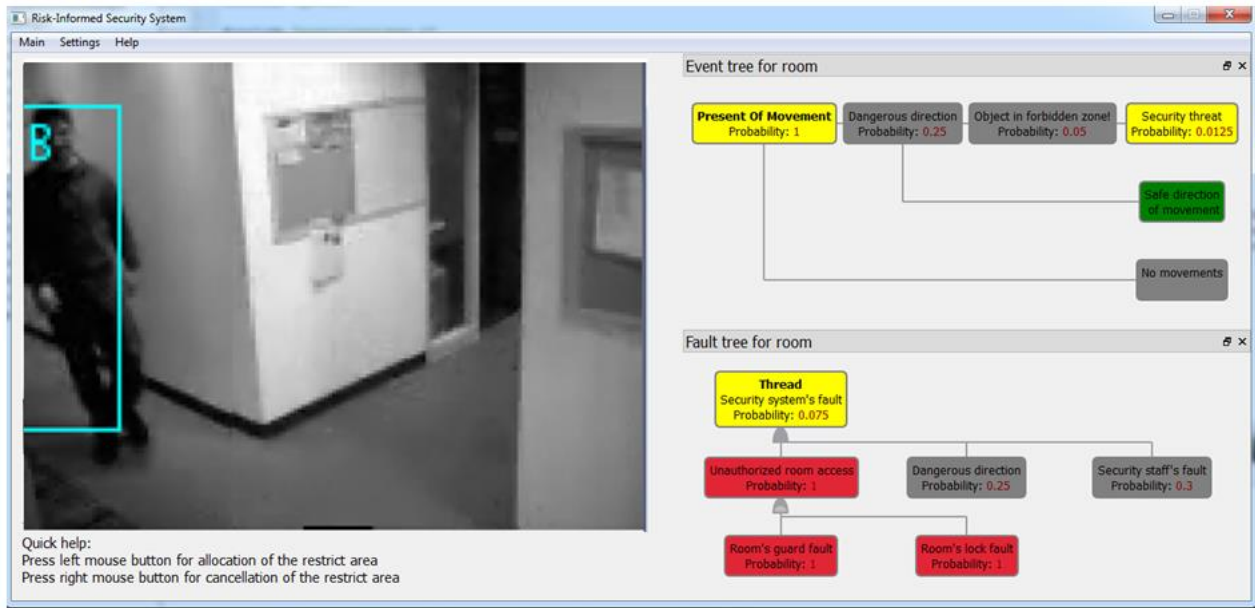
Risk-Informed Security System

Main Settings Help

B

Event tree for room

Present Of Movement
Probability: 1

Dangerous direction
Probability: 0.25

Object in forbidden zone!
Probability: 0.05

Security threat
Probability: 0.0125

Safe direction of movement

No movements

Fault tree for room

Thread
Security system's fault
Probability: 0.075

Unauthorized room access
Probability: 1

Dangerous direction
Probability: 0.25

Security staff's fault
Probability: 0.3

Room's guard fault
Probability: 1

Room's lock fault
Probability: 1

Quick help:
Press left mouse button for allocation of the restrict area
Press right mouse button for cancellation of the restrict area